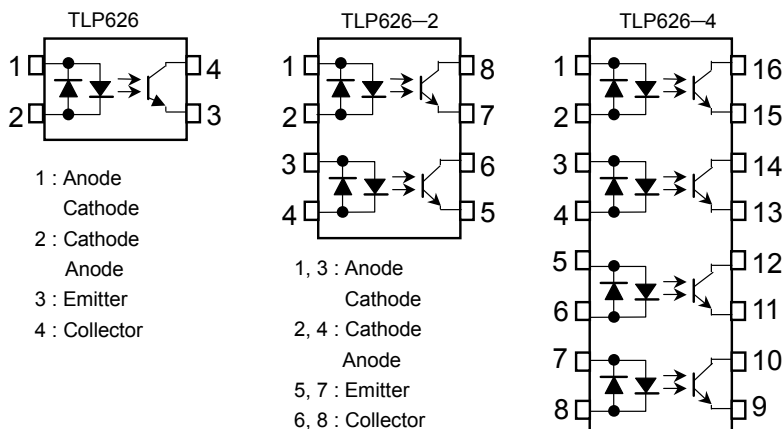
TLP626

1 4
2 3

1 : Anode
Cathode
2 : Cathode
Anode
3 : Emitter
4 : Collector

TLP626−2

1 8
2 7
3 6
4 5

1, 3 : Anode
Cathode
2, 4 : Cathode
Anode
5, 7 : Emitter
6, 8 : Collector

TLP626−4

1 16
2 15
3 14
4 13
5 12
6 11
7 10
8 9